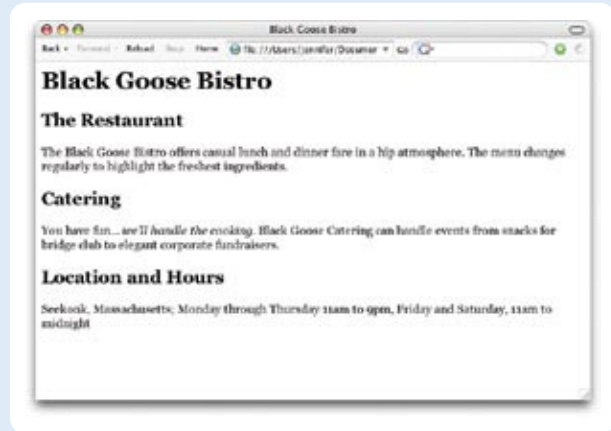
Black Goose Bistro

Back · Forward · Reload · Stop · Home file:///Users/jennifer/Documer Go

Black Goose Bistro

The Restaurant

The Black Goose Bistro offers casual lunch and dinner fare in a hip atmosphere. The menu changes regularly to highlight the freshest ingredients.

Catering

You have fun... we'll handle the cooking. Black Goose Catering can handle events from snacks for bridge club to elegant corporate fundraisers.

Location and Hours

Seekonk, Massachusetts; Monday through Thursday 11am to 9pm, Friday and Saturday, 11am to midnight